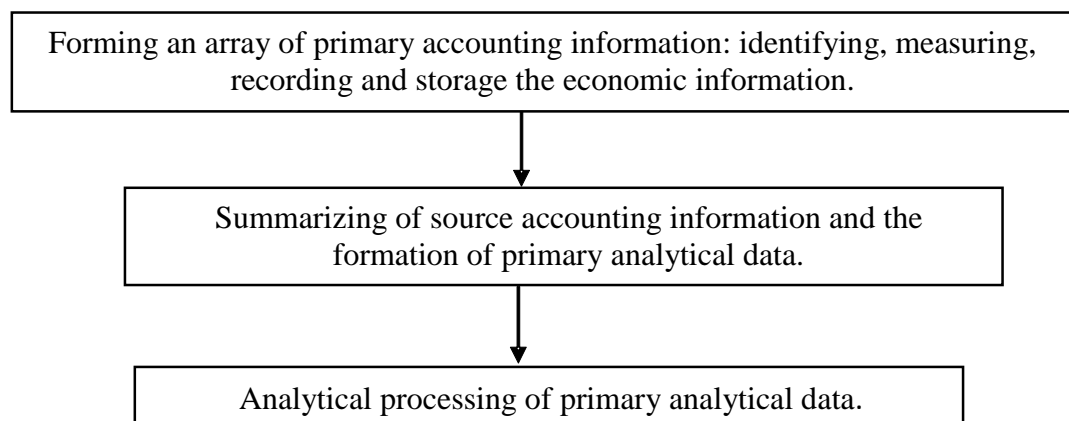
Forming an array of primary accounting information: identifying, measuring, recording and storage the economic information.

Summarizing of source accounting information and the formation of primary analytical data.

Analytical processing of primary analytical data.